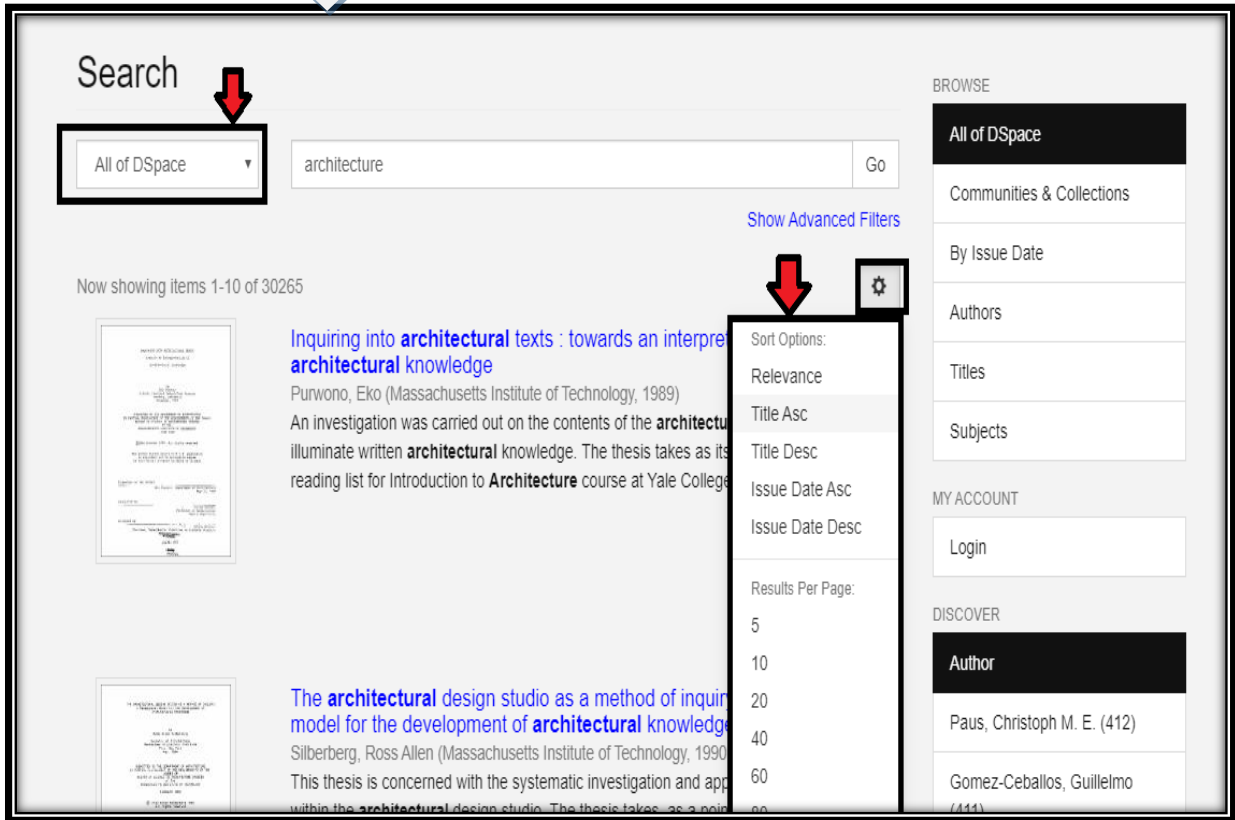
Search

All of DSpace

architecture

Go

Show Advanced Filters

Now showing items 1-10 of 30265

Inquiring into **architectural** texts : towards an interpret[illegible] **architectural** knowledge

Purwono, Eko (Massachusetts Institute of Technology, 1989)

An investigation was carried out on the contents of the **architectu**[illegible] illuminate written **architectural** knowledge. The thesis takes as its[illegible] reading list for Introduction to **Architecture** course at Yale College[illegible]

The **architectural** design studio as a method of inqui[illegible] model for the development of **architectural** knowledge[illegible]

Silberberg, Ross Allen (Massachusetts Institute of Technology, 1990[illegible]

This thesis is concerned with the systematic investigation and app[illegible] within the **architectural** design studio. The thesis takes, as a poin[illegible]

Sort Options:

Relevance

Title Asc

Title Desc

Issue Date Asc

Issue Date Desc

Results Per Page:

5

10

20

40

60

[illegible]

BROWSE

All of DSpace

Communities & Collections

By Issue Date

Authors

Titles

Subjects

MY ACCOUNT

Login

DISCOVER

Author

Paus, Christoph M. E. (412)

Gomez-Ceballos, Guillelmo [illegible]